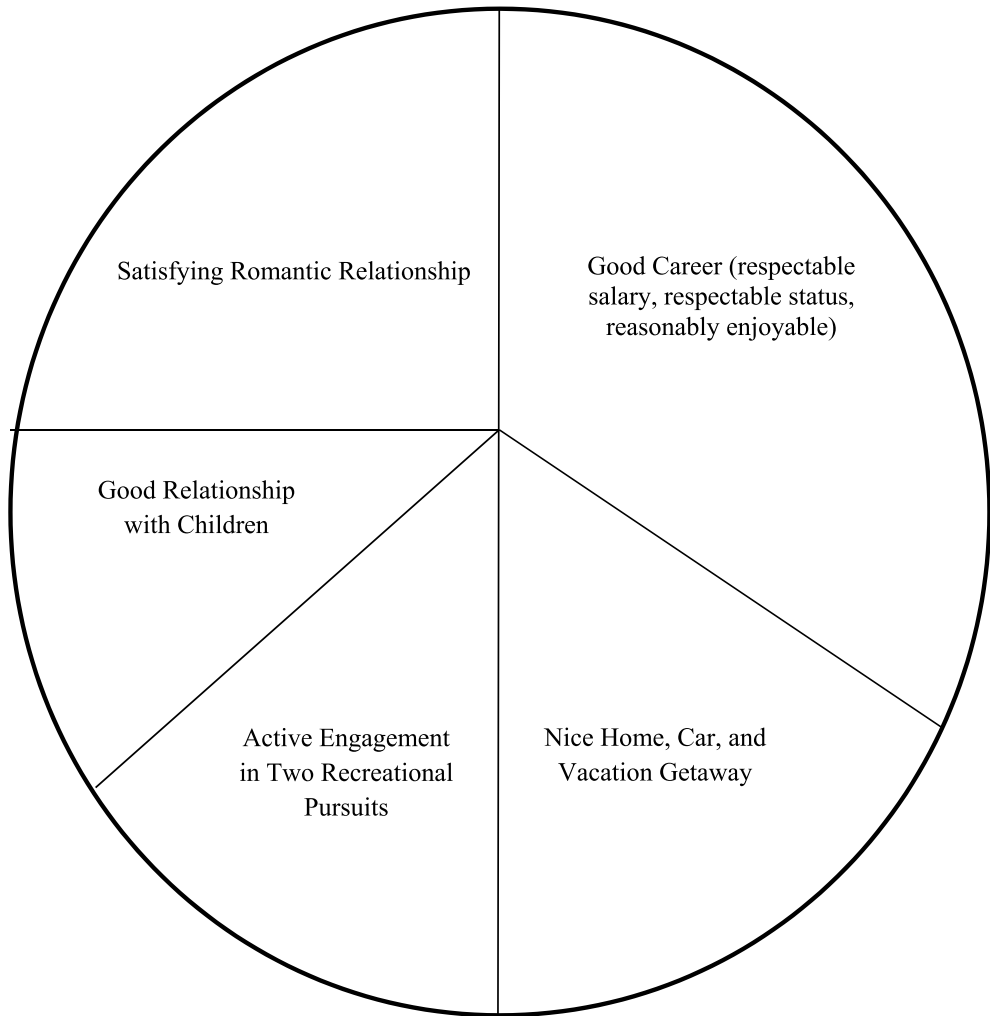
Satisfying Romantic Relationship

Good Career (respectable salary, respectable status, reasonably enjoyable)

Good Relationship with Children

Active Engagement in Two Recreational Pursuits

Nice Home, Car, and Vacation Getaway